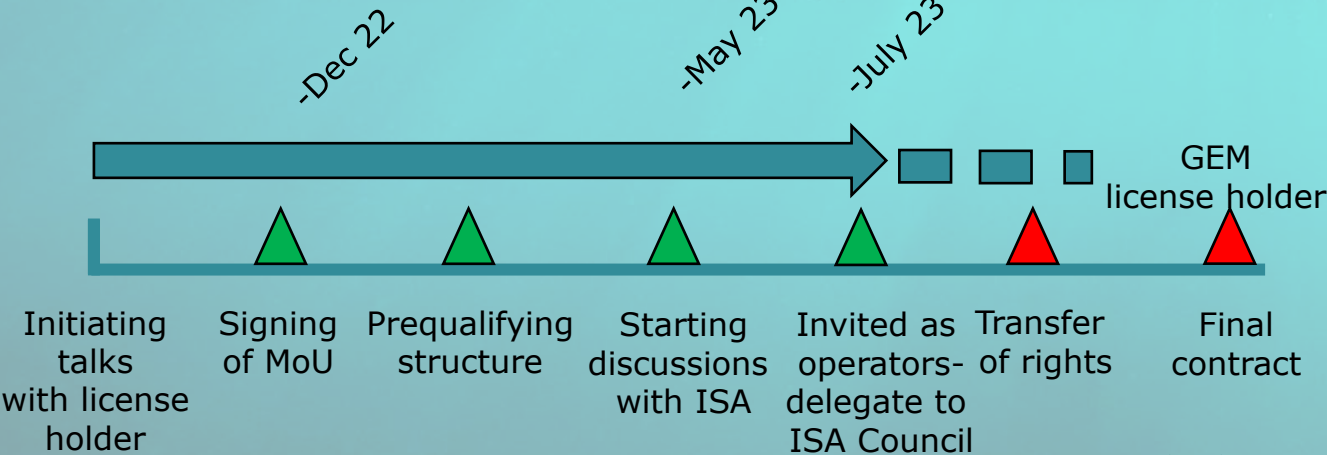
-Dec 22

-May 23

-July 23

GEM license holder

Initiating talks with license holder

Signing of MoU

Prequalifying structure

Starting discussions with ISA

Invited as operators-delegate to ISA Council

Transfer of rights

Final contract